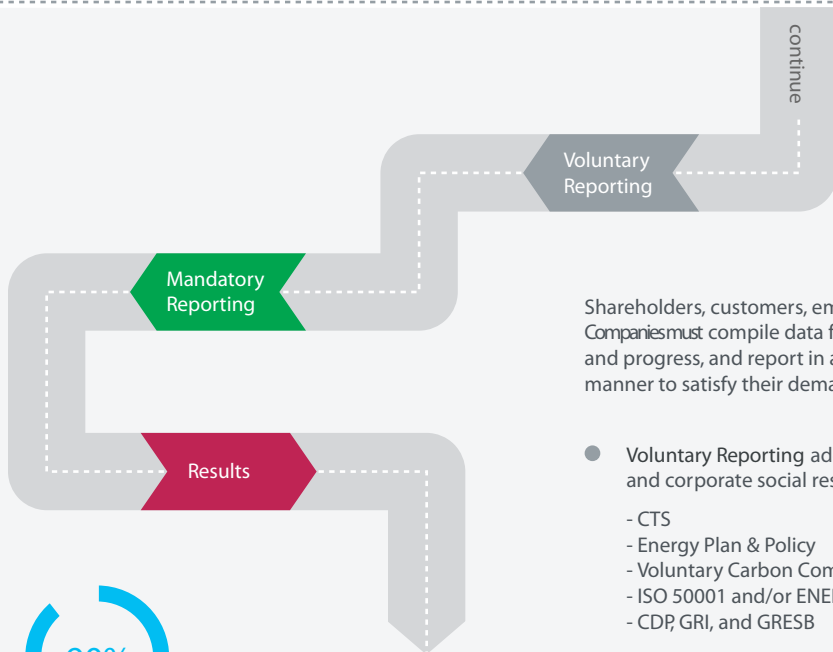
continue

Voluntary Reporting

Mandatory Reporting

Results

Shareholders, customers, em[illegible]
Companies must compile data f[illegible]
and progress, and report in a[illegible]
manner to satisfy their dema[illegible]

Voluntary Reporting ad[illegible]
and corporate social res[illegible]

- CTS
- Energy Plan & Policy
- Voluntary Carbon Com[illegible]
- ISO 50001 and/or ENE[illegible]
- CDP, GRI, and GRESB

90%